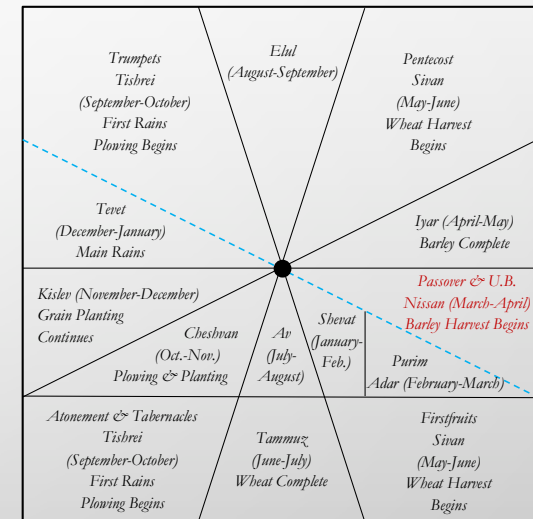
Trumpets
Tishrei
(September-October)
First Rains
Plowing Begins

Elul
(August-September)

Pentecost
Sivan
(May-June)
Wheat Harvest
Begins

Tevet
(December-January)
Main Rains

Iyar (April-May)
Barley Complete

Kislev (November-December)
Grain Planting
Continues

Cheshvan
(Oct.-Nov.)
Plowing & Planting

Av
(July-
August)

Shevat
(January-
Feb.)

Passover & U.B.
Nissan (March-April)
Barley Harvest Begins

Purim
Adar (February-March)

Atonement & Tabernacles
Tishrei
(September-October)
First Rains
Plowing Begins

Tammuz
(June-July)
Wheat Complete

Firstfruits
Sivan
(May-June)
Wheat Harvest
Begins